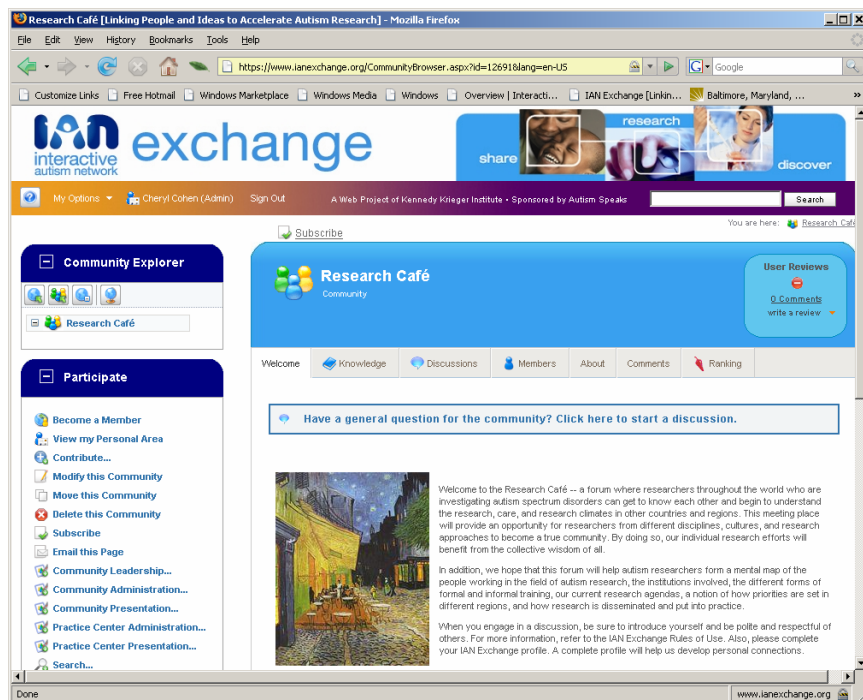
Research Café [Linking People and Ideas to Accelerate Autism Research] - Mozilla Firefox

File Edit View History Bookmarks Tools Help

https://www.ianexchange.org/CommunityBrowser.aspx?id=12691&lang=en-US

Google

Customize Links Free Hotmail Windows Marketplace Windows Media Windows Overview | Interacti... IAN Exchange [Linkin... Baltimore, Maryland, ...

IAN interactive autism network exchange

share research discover

My Options Cheryl Cohen (Admin) Sign Out A Web Project of Kennedy Krieger Institute • Sponsored by Autism Speaks Search

You are here: Research Café

Subscribe

Community Explorer

Research Café

Participate

Become a Member
View my Personal Area
Contribute...
Modify this Community
Move this Community
Delete this Community
Subscribe
Email this Page
Community Leadership...
Community Administration...
Community Presentation...
Practice Center Administration...
Practice Center Presentation...
Search...

Research Café
Community

User Reviews
0 Comments
write a review

Welcome Knowledge Discussions Members About Comments Ranking

Have a general question for the community? Click here to start a discussion.

Welcome to the Research Café -- a forum where researchers throughout the world who are investigating autism spectrum disorders can get to know each other and begin to understand the research, care, and research climates in other countries and regions. This meeting place will provide an opportunity for researchers from different disciplines, cultures, and research approaches to become a true community. By doing so, our individual research efforts will benefit from the collective wisdom of all.

In addition, we hope that this forum will help autism researchers form a mental map of the people working in the field of autism research, the institutions involved, the different forms of formal and informal training, our current research agendas, a notion of how priorities are set in different regions, and how research is disseminated and put into practice.

When you engage in a discussion, be sure to introduce yourself and be polite and respectful of others. For more information, refer to the IAN Exchange Rules of Use. Also, please complete your IAN Exchange profile. A complete profile will help us develop personal connections.

Done www.ianexchange.org